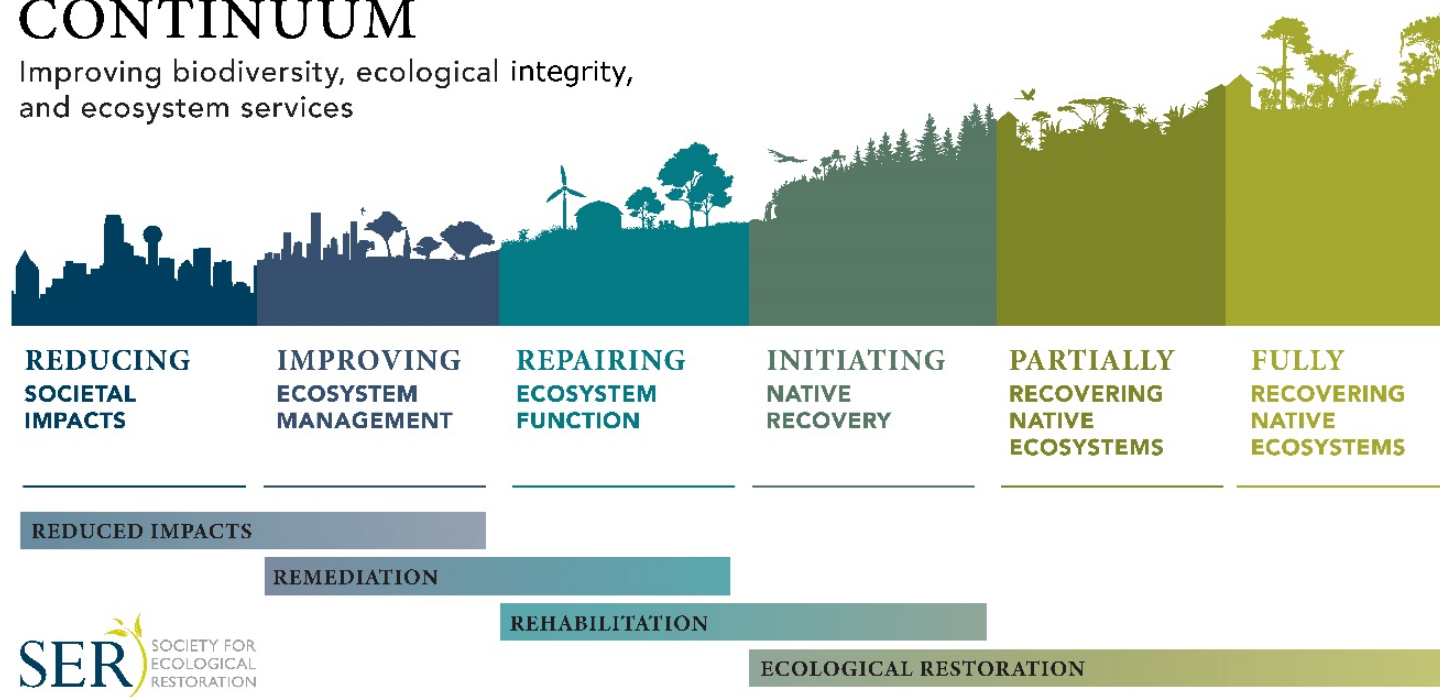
CONTINUUM

Improving biodiversity, ecological integrity, and ecosystem services

REDUCING
SOCIETAL IMPACTS

IMPROVING
ECOSYSTEM MANAGEMENT

REPAIRING
ECOSYSTEM FUNCTION

INITIATING
NATIVE RECOVERY

PARTIALLY
RECOVERING NATIVE ECOSYSTEMS

FULLY
RECOVERING NATIVE ECOSYSTEMS

REDUCED IMPACTS

REMEDIATION

REHABILITATION

ECOLOGICAL RESTORATION

SER SOCIETY FOR ECOLOGICAL RESTORATION